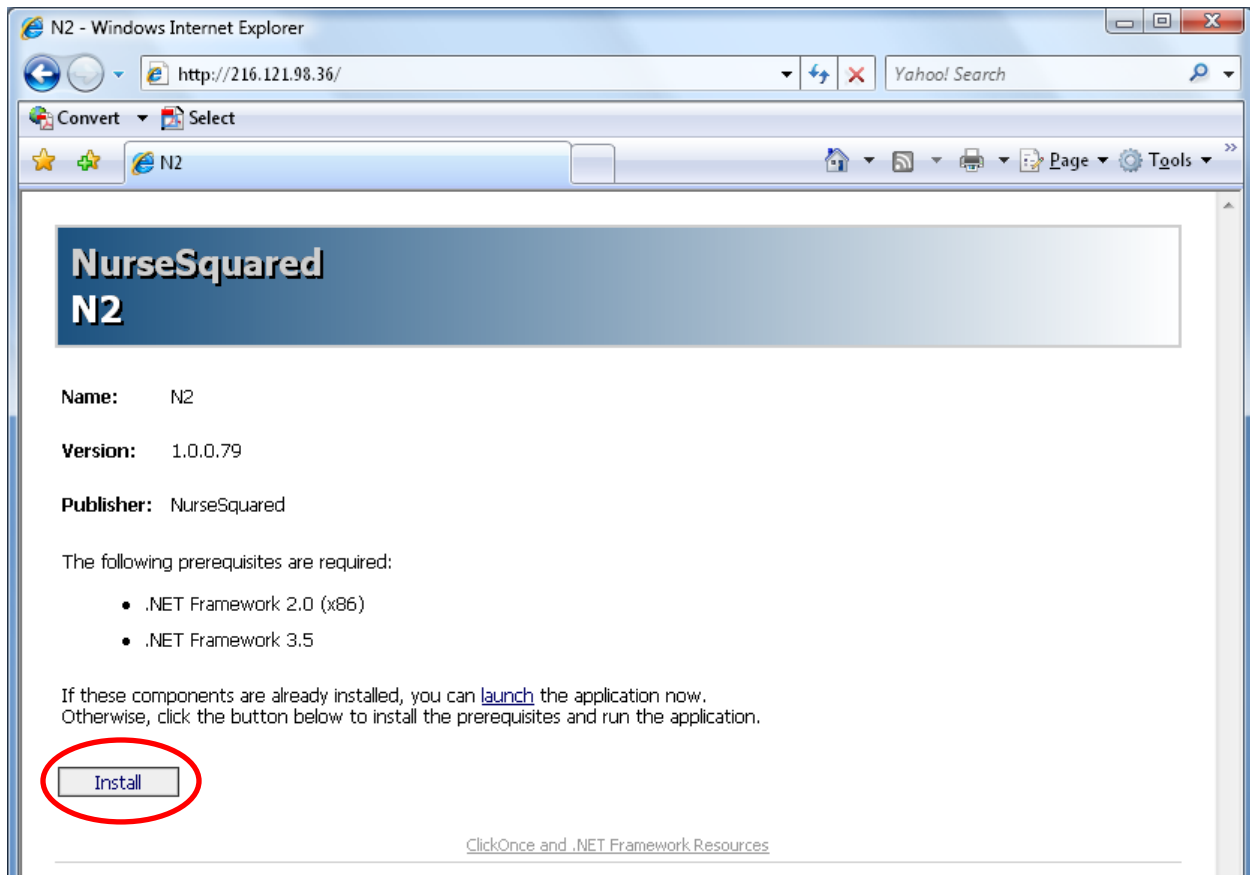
N2 - Windows Internet Explorer

http://216.121.98.36/

Yahoo! Search

Convert Select

N2

Page Tools

NurseSquared
N2

Name: N2

Version: 1.0.0.79

Publisher: NurseSquared

The following prerequisites are required:

- .NET Framework 2.0 (x86)
- .NET Framework 3.5

If these components are already installed, you can launch the application now.
Otherwise, click the button below to install the prerequisites and run the application.

Install

ClickOnce and .NET Framework Resources